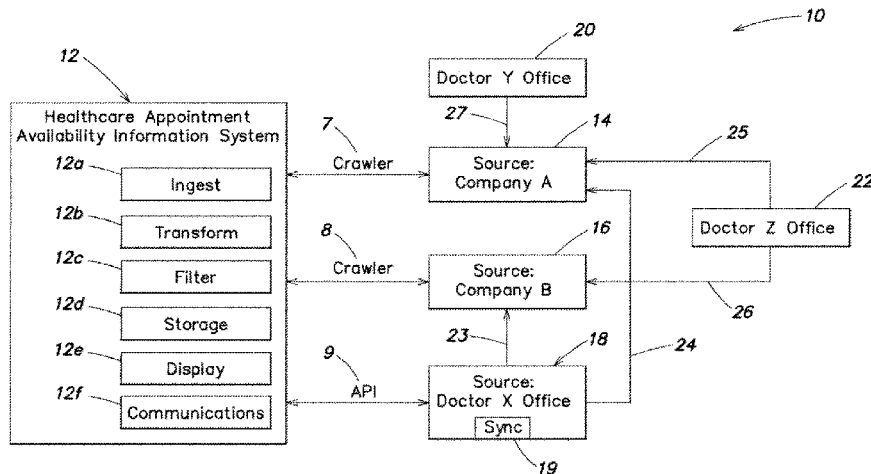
10

12

Healthcare Appointment Availability Information System

12a Ingest

12b Transform

12c Filter

12d Storage

12e Display

12f Communications

7 Crawler

8 Crawler

9 API

20 Doctor Y Office

27

14 Source: Company A

25

22 Doctor Z Office

16 Source: Company B

26

23

18 Source: Doctor X Office

Sync

19

24